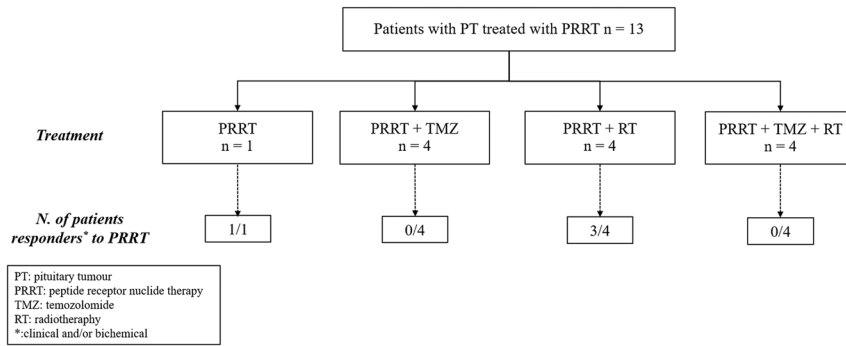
Patients with PT treated with PRRT n = 13

Treatment

PRRT
n = 1

PRRT + TMZ
n = 4

PRRT + RT
n = 4

PRRT + TMZ + RT
n = 4

N. of patients responders* to PRRT

1/1

0/4

3/4

0/4

PT: pituitary tumour
PRRT: peptide receptor nuclide therapy
TMZ: temozolomide
RT: radiotheraphy
*:clinical and/or bichemical